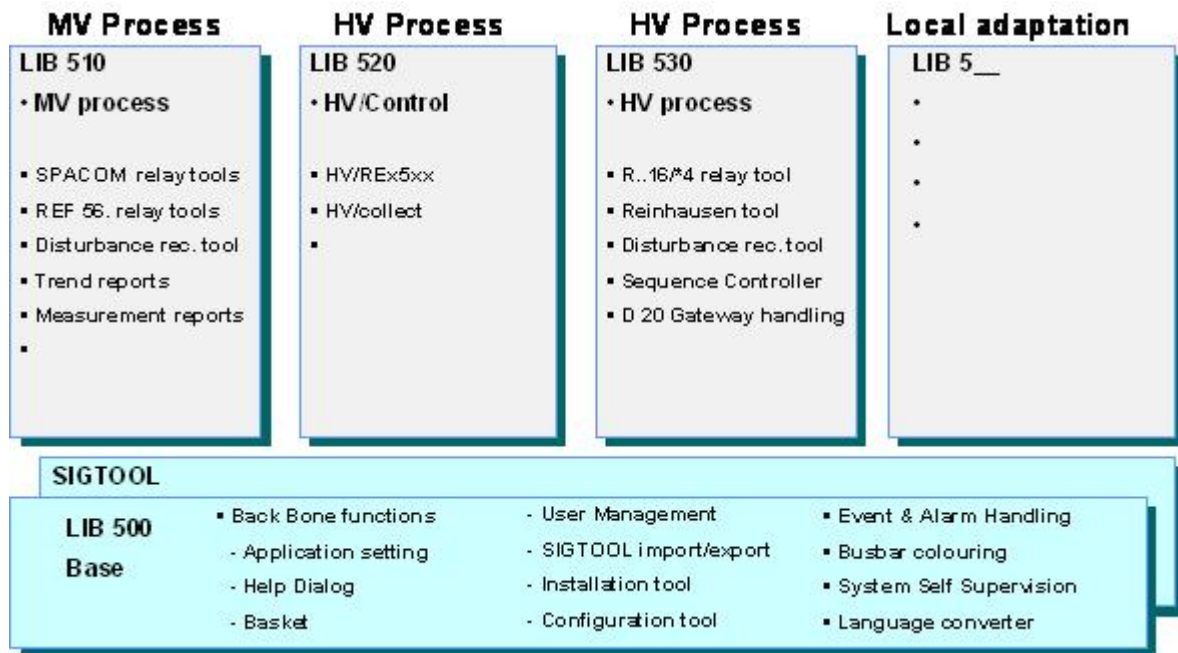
MV Process

LIB 510

• MV process

▪ SPACOM relay tools
▪ REF 56. relay tools
▪ Disturbance rec. tool
▪ Trend reports
▪ Measurement reports
▪

HV Process

LIB 520

• HV/Control

▪ HV/REx5xx
▪ HV/collect
▪

HV Process

LIB 530

• HV process

▪ R..16/*4 relay tool
▪ Reinhausen tool
▪ Disturbance rec. tool
▪ Sequence Controller
▪ D 20 Gateway handling

Local adaptation

LIB 5__

•
•
•
•

SIGTOOL

LIB 500
Base

▪ Back Bone functions
- Application setting
- Help Dialog
- Basket

- User Management
- SIGTOOL import/export
- Installation tool
- Configuration tool

▪ Event & Alarm Handling
▪ Busbar colouring
▪ System Self Supervision
▪ Language converter